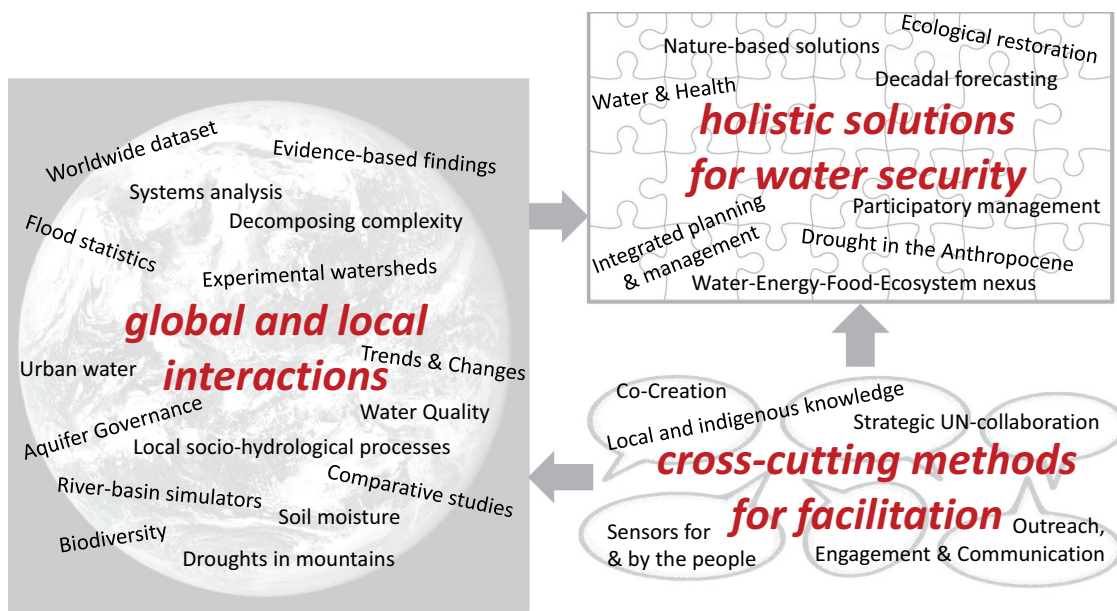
Nature-based solutions

Ecological restoration

Decadal forecasting

Water & Health

holistic solutions for water security

Participatory management

Integrated planning & management

Drought in the Anthropocene

Water-Energy-Food-Ecosystem nexus

Worldwide dataset

Evidence-based findings

Systems analysis

Decomposing complexity

Flood statistics

Experimental watersheds

global and local interactions

Trends & Changes

Urban water

Water Quality

Aquifer Governance

Local socio-hydrological processes

Comparative studies

River-basin simulators

Soil moisture

Biodiversity

Droughts in mountains

Co-Creation

Local and indigenous knowledge

Strategic UN-collaboration

cross-cutting methods for facilitation

Sensors for & by the people

Outreach, Engagement & Communication